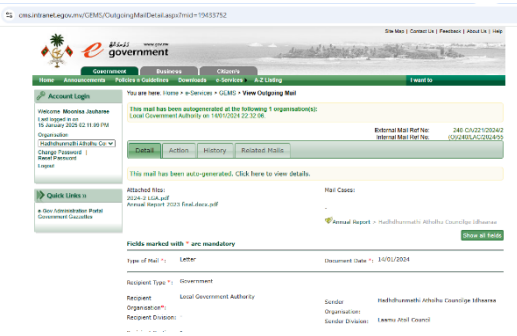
cms.intranet.egov.mv/GEMS/OutgoingMailDetail.aspx?mid=19433752

Site Map | Contact Us | Feedback | About Us | Help

e government www.gov.mv

Government Business Citizens

Home Announcements Policies + Guidelines Downloads e-Services A-Z Listing I want to

Account Login

Welcome Moonisa Jaufaree
Last logged in on 15 January 2025 02:11:00 PM

Organisation
Hadhdhunmathi Athollu Co

Change Password | Reset Password
Logout

Quick Links »

Gov Administration Portal
Government Gazzettes

You are here: Home > e-Services > GEMS > View Outgoing Mail

This mail has been autogenerated at the following 1 organisation(s):
Local Government Authority on 14/01/2024 22:32:06.

External Mail Ref No: 240-CA/221/2024/2
Internal Mail Ref No: CA/240/LAC/2024/55

Detail Action History Related Mails

This mail has been auto-generated. Click here to view details.

Attached files:
2024-2 LGA.pdf
Annual Report 2023 final.docx.pdf

Mail Cases:
-
Annual Report > Hadhdhunmathi Atholhu Councilge Idhaaraa

Fields marked with * are mandatory

Show all fields

Type of Mail *: Letter

Document Date *: 14/01/2024

Recipient Type *: Government

Recipient Organisation*: Local Government Authority

Recipient Division: -

Sender Organisation: Hadhdhunmathi Atholhu Councilge Idhaaraa

Sender Division: Laamu Atoll Council